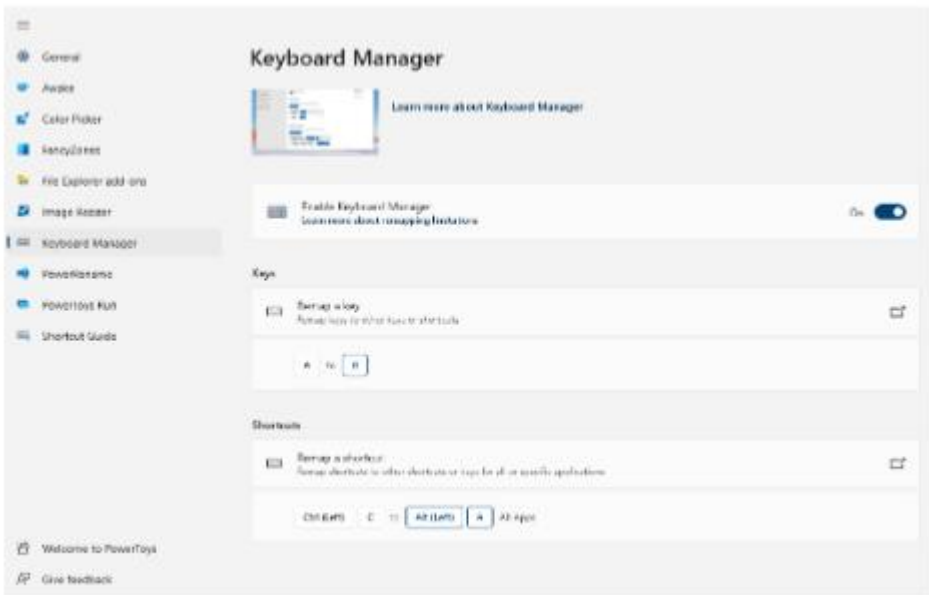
General
Awake
Color Picker
FancyZones
File Explorer add-ons
Image Resizer
Keyboard Manager
PowerRename
PowerToys Run
Shortcut Guide

Keyboard Manager

Learn more about Keyboard Manager

Enable Keyboard Manager
Learn more about remapping limitations
On

Keys

Remap a key
Remap keys to other keys or shortcuts

A to B

Shortcuts

Remap a shortcut
Remap shortcuts to other shortcuts or keys for all or specific applications

Ctrl (Left) C to Alt (Left) A All Apps

Welcome to PowerToys
Give feedback